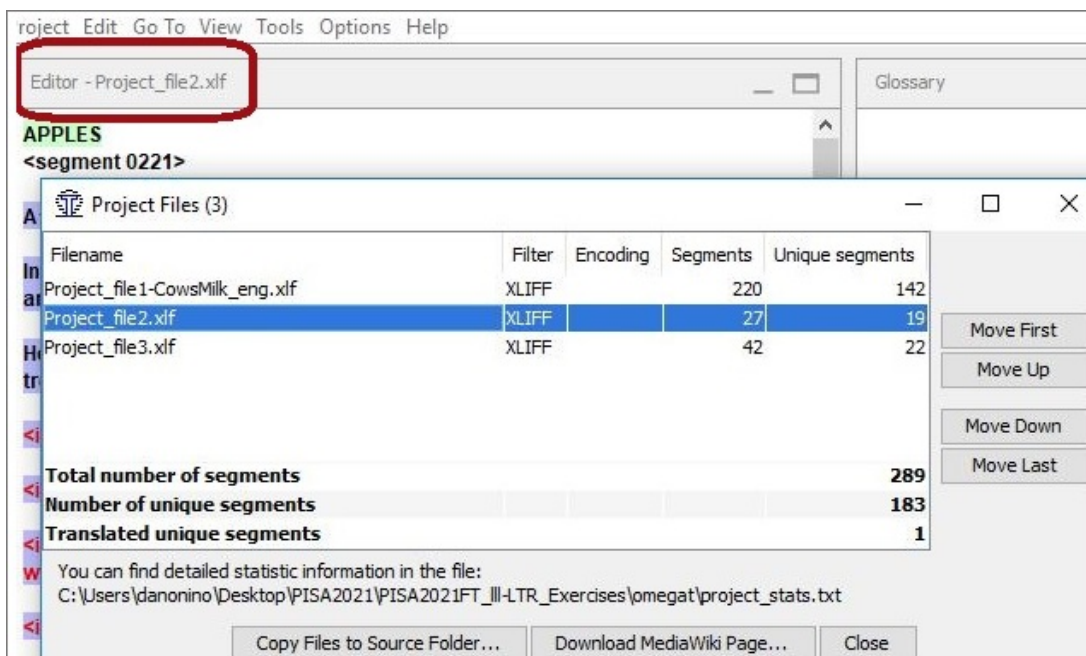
roject Edit Go To View Tools Options Help

Editor - Project_file2.xlf

Glossary

APPLES
<segment 0221>

Project Files (3)

| Filename | Filter | Encoding | Segments | Unique segments |
|---|---|---|---|---|
| Project_file1-CowsMilk_eng.xlf | XLIFF | | 220 | 142 |
| Project_file2.xlf | XLIFF | | 27 | 19 |
| Project_file3.xlf | XLIFF | | 42 | 22 |

| | |
|---|---|
| Total number of segments | 289 |
| Number of unique segments | 183 |
| Translated unique segments | 1 |

Move First
Move Up
Move Down
Move Last

You can find detailed statistic information in the file:
C:\Users\danonino\Desktop\PISA2021\PISA2021FT_lll-LTR_Exercises\omegat\project_stats.txt

Copy Files to Source Folder...
Download MediaWiki Page...
Close